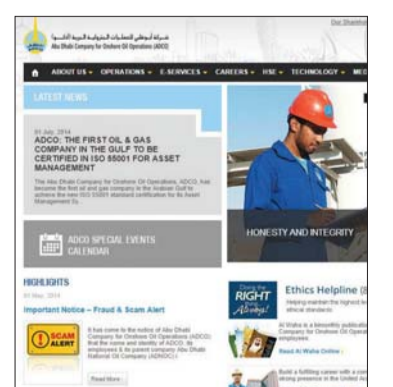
شركة أبوظبي للعمليات البترولية البرية المحدودة
Abu Dhabi Company for Onshore Oil Operations (ADCO)

Our Shareho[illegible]

ABOUT US • OPERATIONS • E-SERVICES • CAREERS • HSE • TECHNOLOGY • ME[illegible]

LATEST NEWS

01 July, 2014
ADCO: THE FIRST OIL & GAS COMPANY IN THE GULF TO BE CERTIFIED IN ISO 55001 FOR ASSET MANAGEMENT

The Abu Dhabi Company for Onshore Oil Operations, ADCO, has become the first oil and gas company in the Arabian Gulf to achieve the new ISO 55001 standard certification for its Asset Management Sy...

HONESTY AND INTEGRITY

ADCO SPECIAL EVENTS CALENDAR

HIGHLIGHTS
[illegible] May, 2014
Important Notice – Fraud & Scam Alert

SCAM ALERT

It has come to the notice of Abu Dhabi Company for Onshore Oil Operations (ADCO) that the name and identity of ADCO, its employees & its parent company Abu Dhabi National Oil Company (ADNOC) ...

Read More

Doing the RIGHT Always!

Ethics Helpline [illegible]
Helping maintain the highest le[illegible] ethical standards

Al Waha is a bimonthly publicati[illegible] Company for Onshore Oil Opera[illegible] employees
Read Al Waha Online

Build a fulfilling career with a co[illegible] strong presence in the United Ar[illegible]